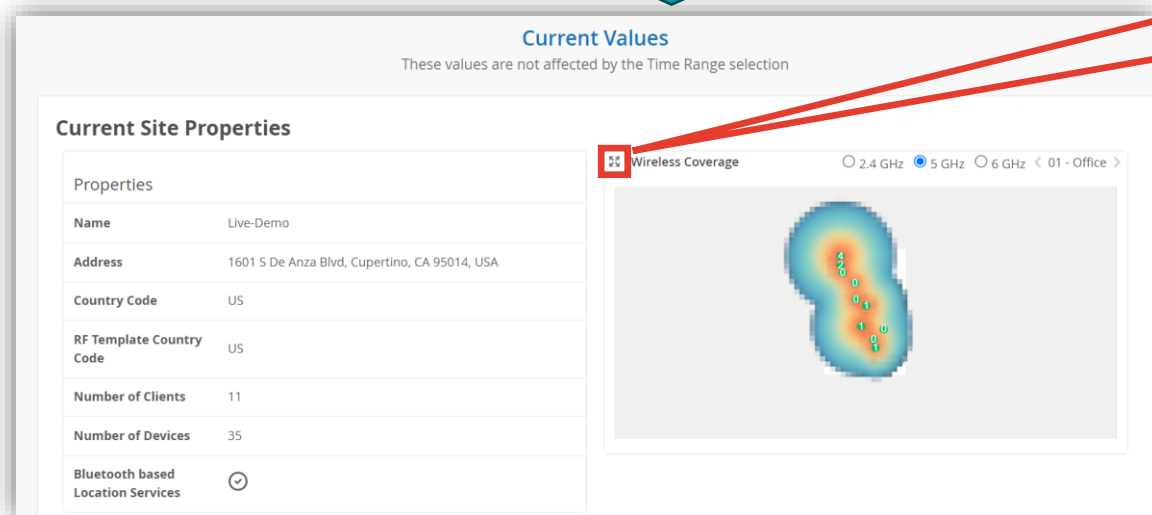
Current Values
These values are not affected by the Time Range selection

Current Site Properties

Properties

| Name | Live-Demo |
|---|---|
| Address | 1601 S De Anza Blvd, Cupertino, CA 95014, USA |
| Country Code | US |
| RF Template Country Code | US |
| Number of Clients | 11 |
| Number of Devices | 35 |
| Bluetooth based Location Services | ⊙ |

Wireless Coverage ○ 2.4 GHz ● 5 GHz ○ 6 GHz < 01 - Office >

4 2 0 0 0 1 1 0 0 1